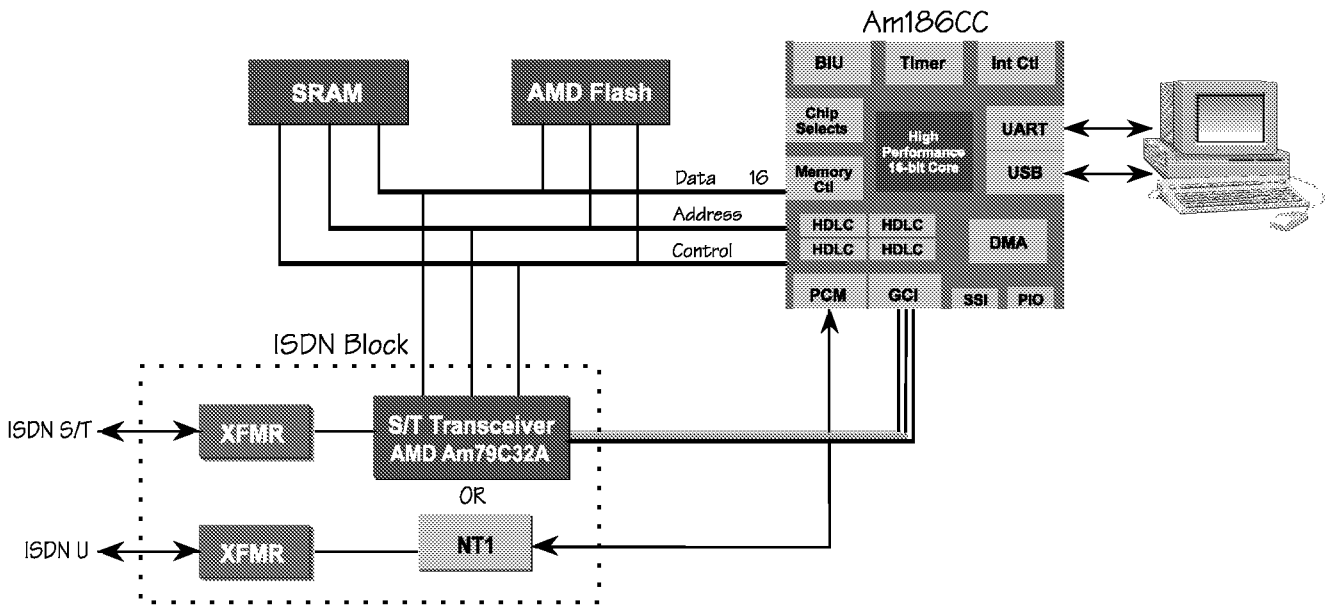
Am186CC

BIU

Timer

Int Ctl

SRAM

AMD Flash

Chip Selects

High Performance 16-bit Core

UART

USB

Memory Ctl

Data 16

Address

Control

HDLC

HDLC

HDLC

HDLC

DMA

PCM

GCI

SSI

PIO

ISDN Block

ISDN S/T

XFMR

S/T Transceiver AMD Am79C32A

OR

ISDN U

XFMR

NT1